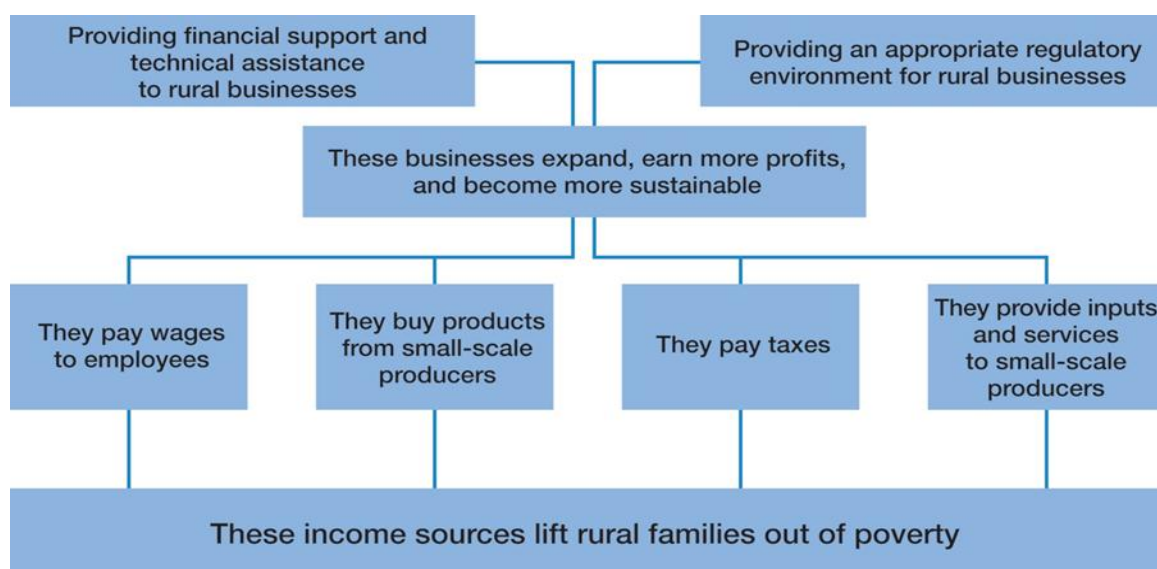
Providing financial support and technical assistance to rural businesses

Providing an appropriate regulatory environment for rural businesses

These businesses expand, earn more profits, and become more sustainable

They pay wages to employees

They buy products from small-scale producers

They pay taxes

They provide inputs and services to small-scale producers

These income sources lift rural families out of poverty